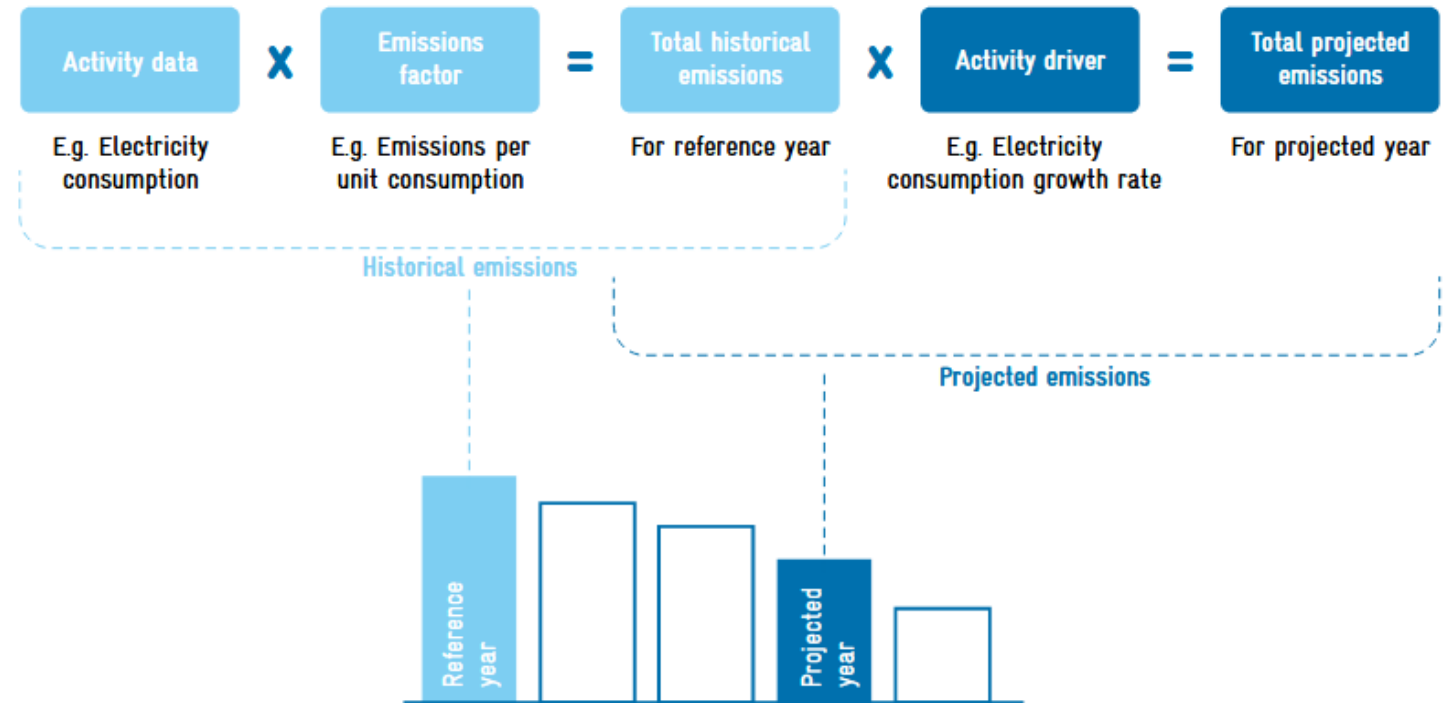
Activity data X Emissions factor = Total historical emissions X Activity driver = Total projected emissions

E.g. Electricity consumption

E.g. Emissions per unit consumption

For reference year

E.g. Electricity consumption growth rate

For projected year

Historical emissions

Projected emissions

Reference year

Projected year